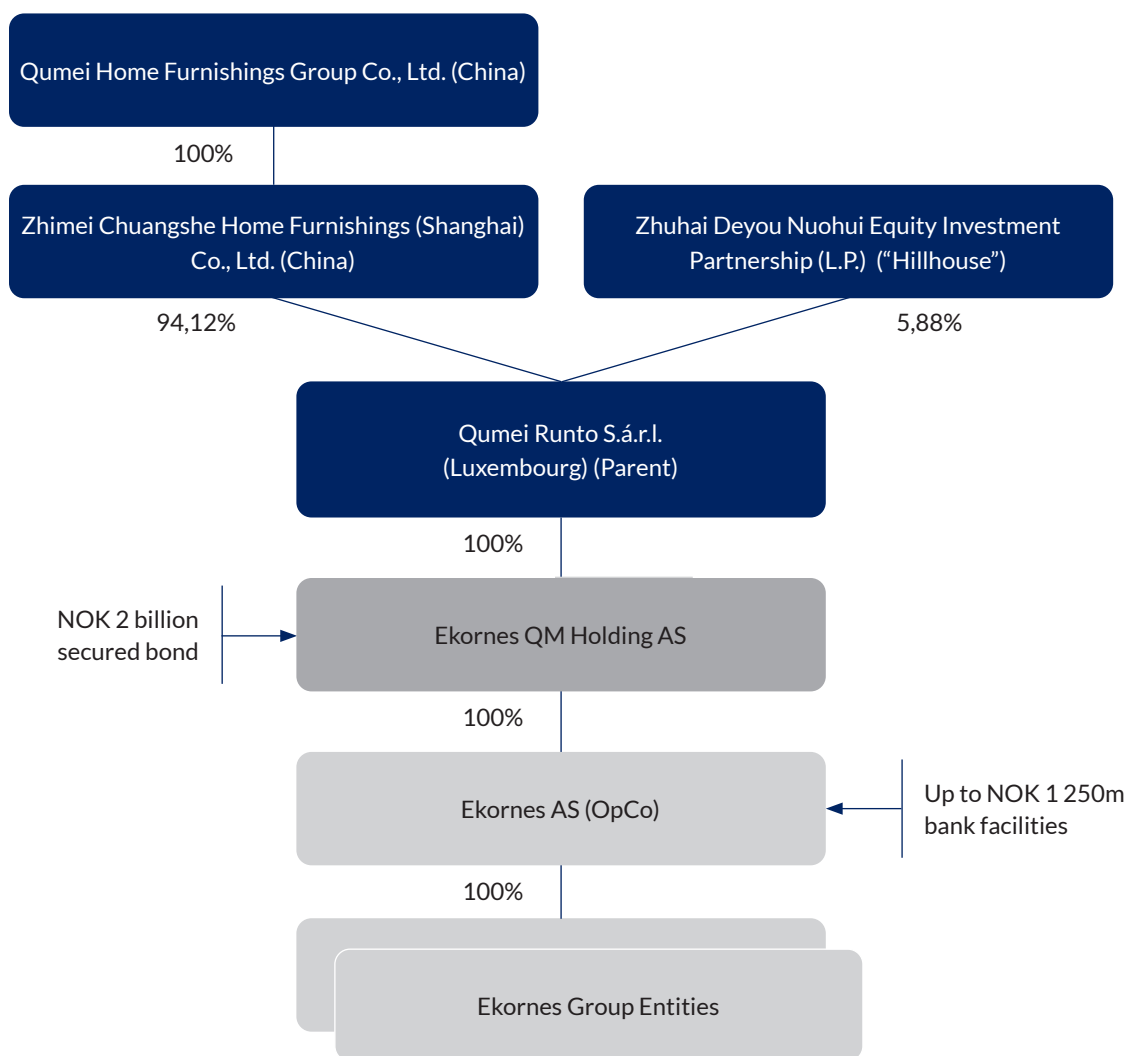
Qumei Home Furnishings Group Co., Ltd. (China)

100%

Zhimei Chuangshe Home Furnishings (Shanghai) Co., Ltd. (China)

Zhuhai Deyou Nuohui Equity Investment Partnership (L.P.) ("Hillhouse")

94,12%

5,88%

Qumei Runto S.á.r.l. (Luxembourg) (Parent)

100%

NOK 2 billion secured bond

Ekornes QM Holding AS

100%

Ekornes AS (OpCo)

Up to NOK 1 250m bank facilities

100%

Ekornes Group Entities